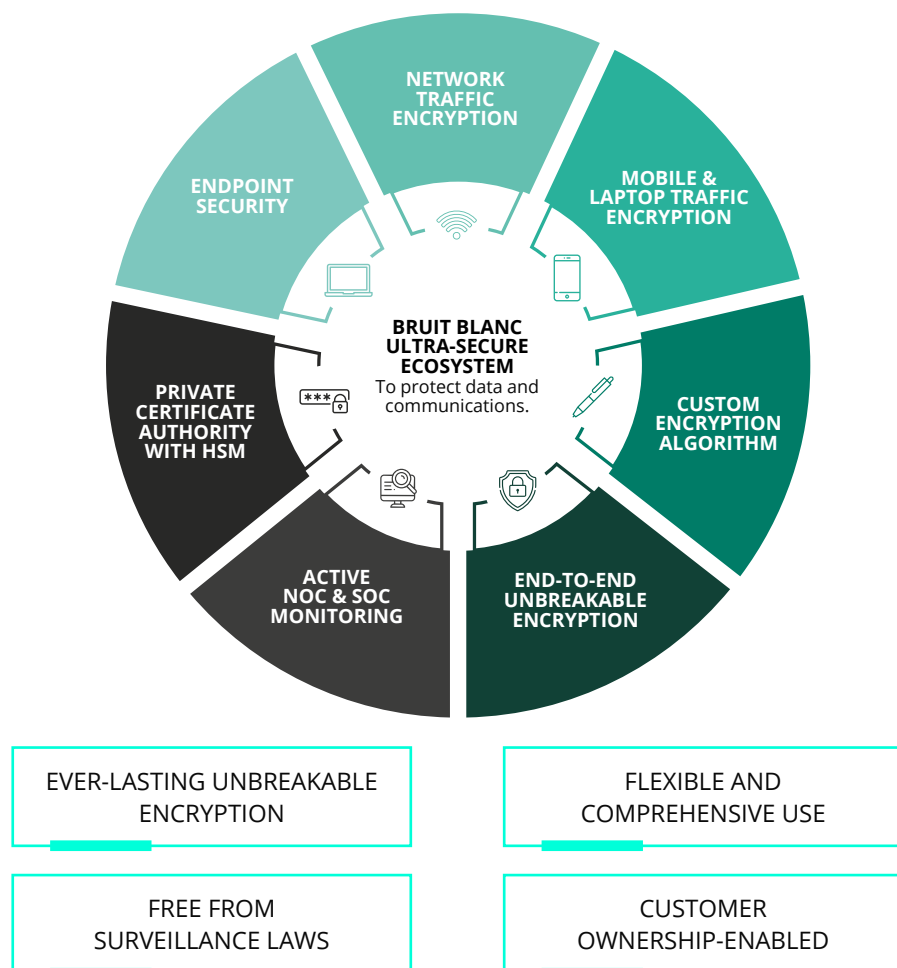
NETWORK TRAFFIC ENCRYPTION

MOBILE & LAPTOP TRAFFIC ENCRYPTION

CUSTOM ENCRYPTION ALGORITHM

END-TO-END UNBREAKABLE ENCRYPTION

ACTIVE NOC & SOC MONITORING

PRIVATE CERTIFICATE AUTHORITY WITH HSM

ENDPOINT SECURITY

BRUIT BLANC ULTRA-SECURE ECOSYSTEM
To protect data and communications.

***

EVER-LASTING UNBREAKABLE ENCRYPTION

FLEXIBLE AND COMPREHENSIVE USE

FREE FROM SURVEILLANCE LAWS

CUSTOMER OWNERSHIP-ENABLED